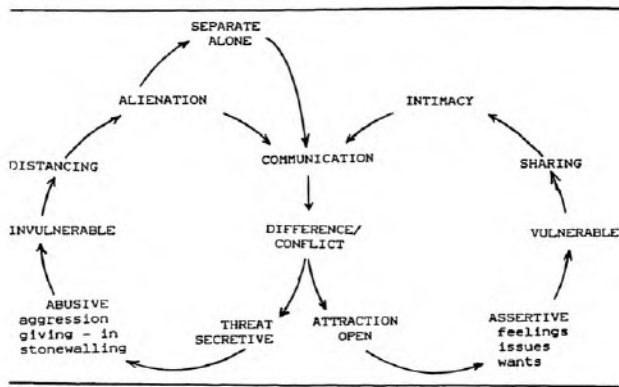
SEPARATE
ALONE

ALIENATION

INTIMACY

DISTANCING

COMMUNICATION

SHARING

INVULNERABLE

DIFFERENCE/
CONFLICT

VULNERABLE

ABUSIVE
aggression
giving - in
stonewalling

THREAT
SECRETIVE

ATTRACTION
OPEN

ASSERTIVE
feelings
issues
wants